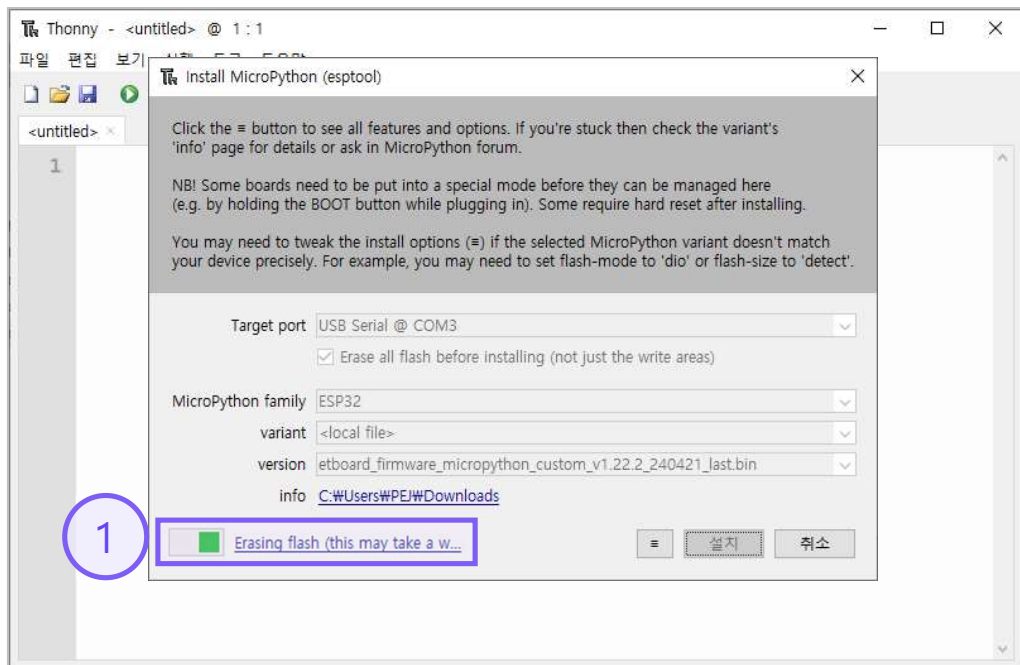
Thonny - <untitled> @ 1 : 1

파일 편집 보기 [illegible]

<untitled> ×

1

Install MicroPython (esptool)

Click the ≡ button to see all features and options. If you're stuck then check the variant's 'info' page for details or ask in MicroPython forum.

NB! Some boards need to be put into a special mode before they can be managed here (e.g. by holding the BOOT button while plugging in). Some require hard reset after installing.

You may need to tweak the install options (≡) if the selected MicroPython variant doesn't match your device precisely. For example, you may need to set flash-mode to 'dio' or flash-size to 'detect'.

Target port USB Serial @ COM3

Erase all flash before installing (not just the write areas)

MicroPython family ESP32

variant <local file>

version etboard_firmware_micropython_custom_v1.22.2_240421_last.bin

info C:₩Users₩PEJ₩Downloads

1

Erasing flash (this may take a w...

≡

설치

취소